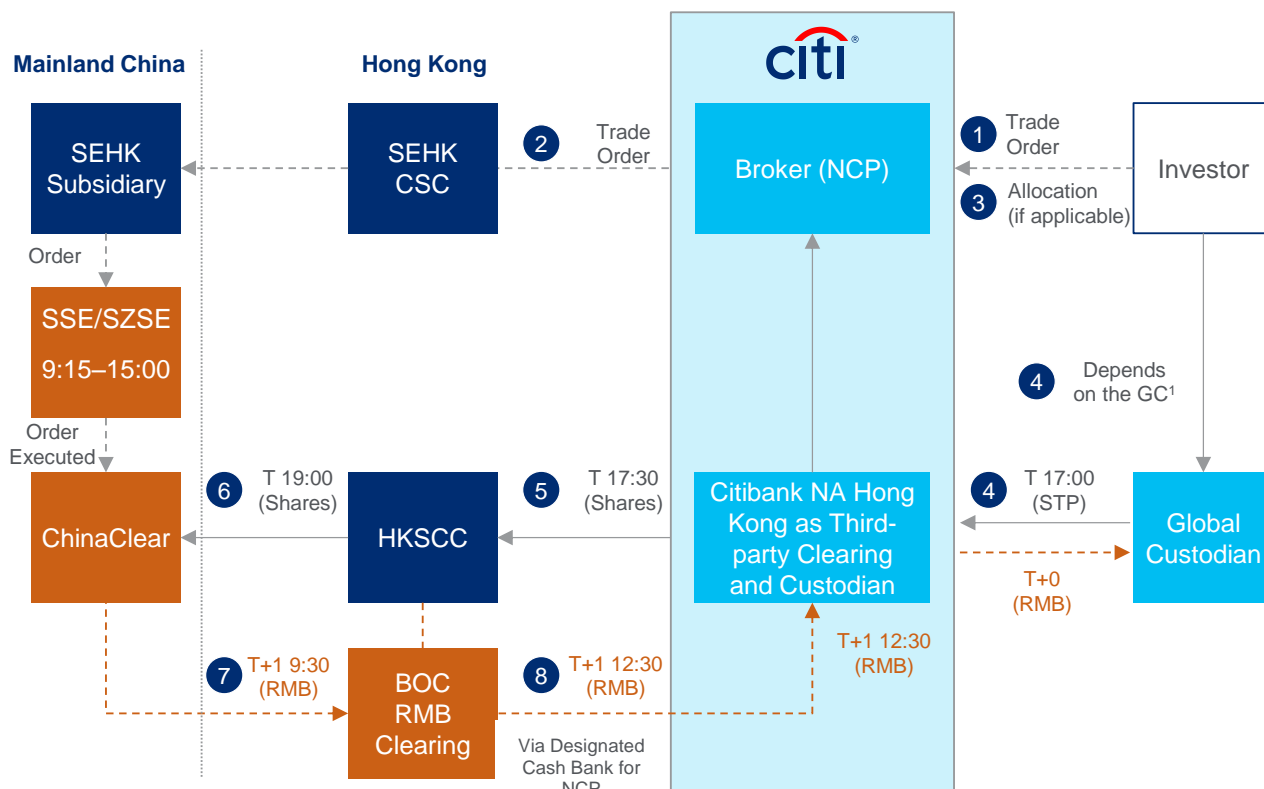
citi

Mainland China

Hong Kong

SEHK Subsidiary

2 Trade Order

SEHK CSC

Broker (NCP)

1 Trade Order

3 Allocation (if applicable)

Investor

Order

SSE/SZSE

9:15–15:00

4 Depends on the GC$^1$

Order Executed

ChinaClear

6 T 19:00 (Shares)

HKSCC

5 T 17:30 (Shares)

Citibank NA Hong Kong as Third-party Clearing and Custodian

4 T 17:00 (STP)

Global Custodian

T+0 (RMB)

T+1 12:30 (RMB)

7 T+1 9:30 (RMB)

BOC RMB Clearing

8 T+1 12:30 (RMB)

Via Designated Cash Bank for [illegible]